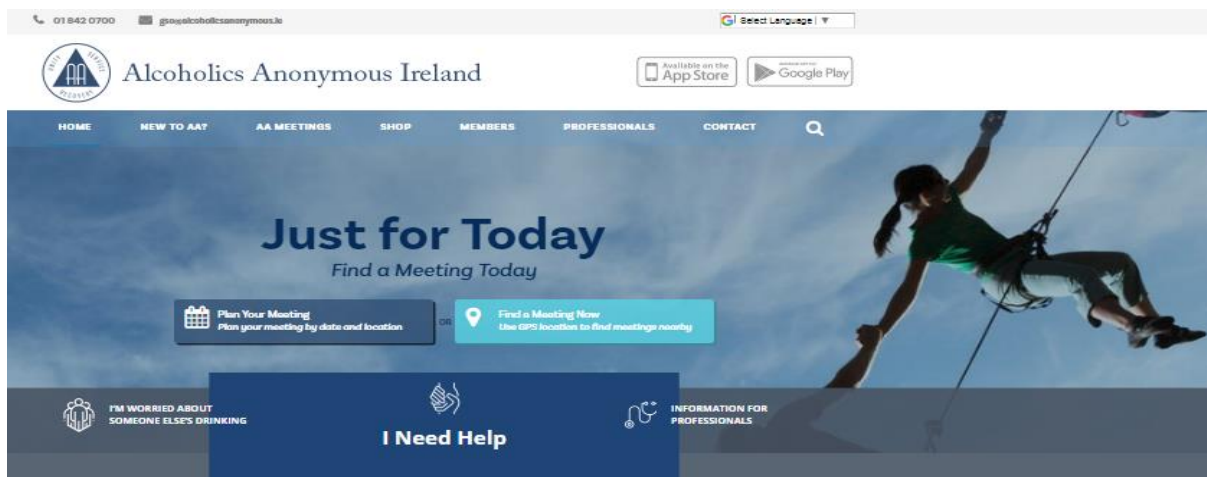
01 842 0700 gso@alcoholicsanonymous.ie

Select Language | ▼

UNITY SERVICE RECOVERY AA

Alcoholics Anonymous Ireland

Available on the App Store

GET IT ON Google Play

HOME NEW TO AA? AA MEETINGS SHOP MEMBERS PROFESSIONALS CONTACT

Just for Today

Find a Meeting Today

Plan Your Meeting
Plan your meeting by date and location

OR

Find a Meeting Now
Use GPS location to find meetings nearby

I'M WORRIED ABOUT SOMEONE ELSE'S DRINKING

I Need Help

INFORMATION FOR PROFESSIONALS